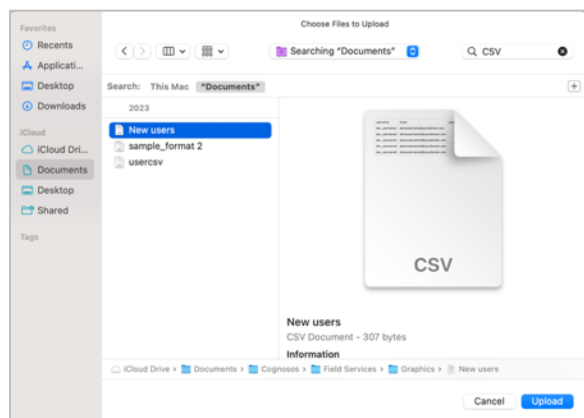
Choose Files to Upload

Favorites
Recents
Applicati...
Desktop
Downloads

iCloud
iCloud Dri...
Documents
Desktop
Shared

Tags

Searching "Documents"

CSV

Search: This Mac "Documents"

2023

New users
sample_format 2
usercsv

CSV

New users
CSV Document - 307 bytes

Information

iCloud Drive > Documents > Cognosos > Field Services > Graphics > New users

Cancel Upload